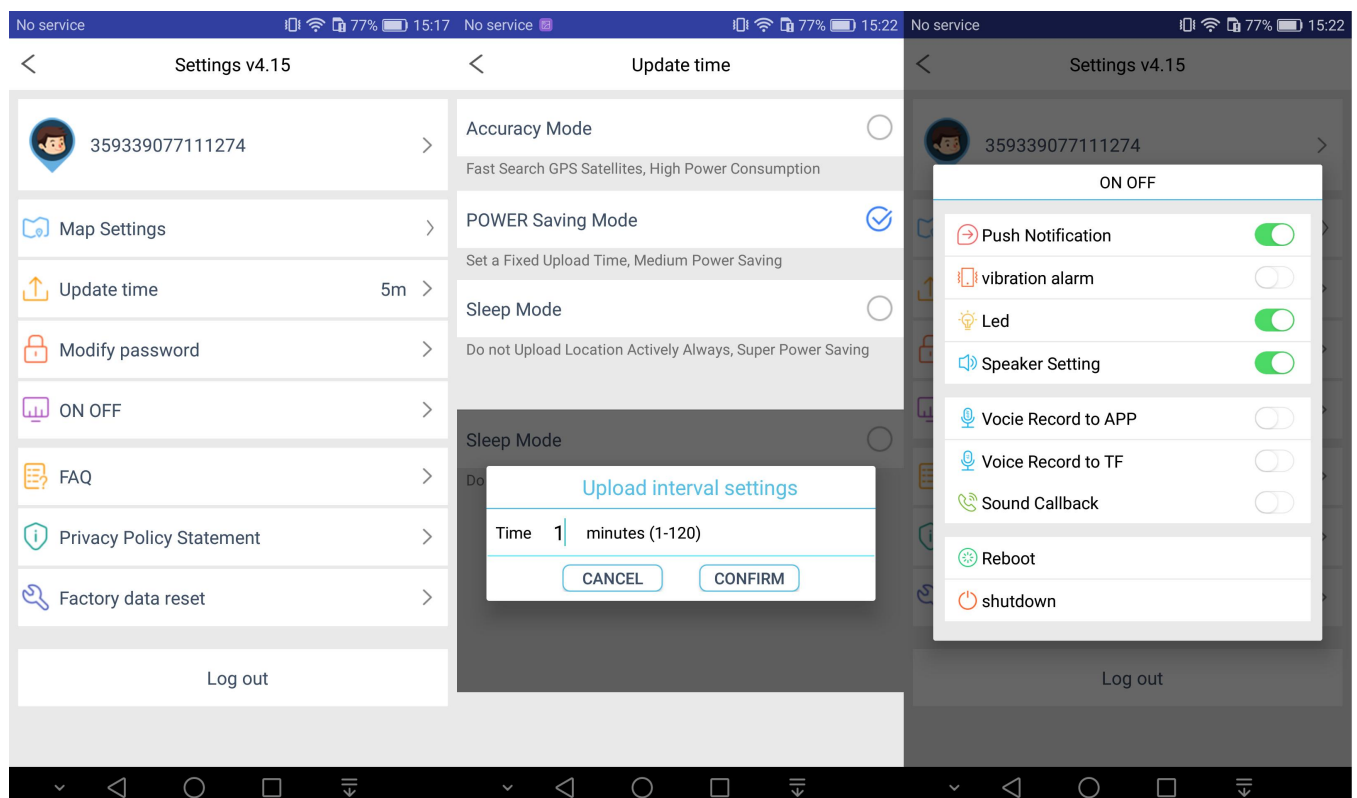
No service 77% 15:17

Settings v4.15

359339077111274

Map Settings

Update time 5m

Modify password

ON OFF

FAQ

Privacy Policy Statement

Factory data reset

Log out

No service 77% 15:22

Update time

Accuracy Mode

Fast Search GPS Satellites, High Power Consumption

POWER Saving Mode

Set a Fixed Upload Time, Medium Power Saving

Sleep Mode

Do not Upload Location Actively Always, Super Power Saving

Sleep Mode

Do

Upload interval settings

Time 1 minutes (1-120)

CANCEL CONFIRM

No service 77% 15:22

Settings v4.15

359339077111274

ON OFF

Push Notification

vibration alarm

Led

Speaker Setting

Vocie Record to APP

Voice Record to TF

Sound Callback

Reboot

shutdown

Log out